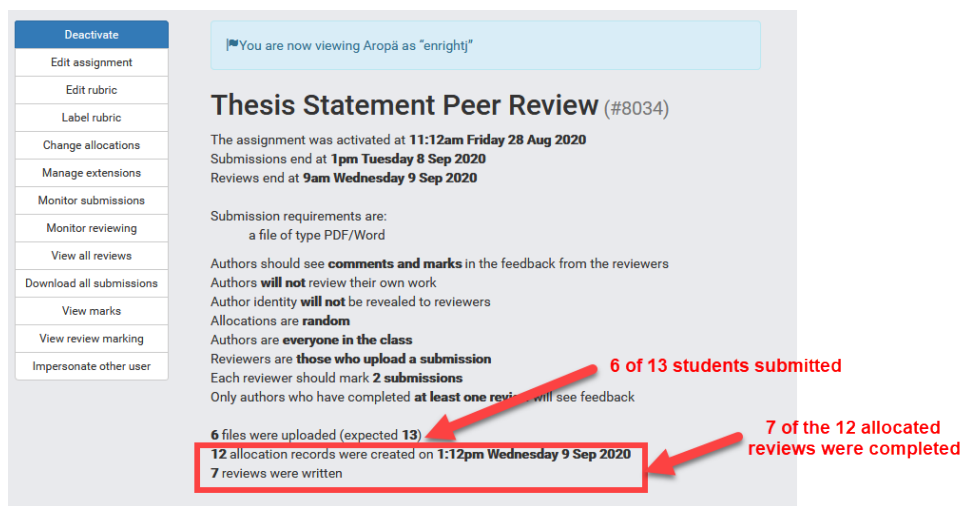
Deactivate
Edit assignment
Edit rubric
Label rubric
Change allocations
Manage extensions
Monitor submissions
Monitor reviewing
View all reviews
Download all submissions
View marks
View review marking
Impersonate other user

You are now viewing Aropä as "enrightj"

Thesis Statement Peer Review (#8034)

The assignment was activated at 11:12am Friday 28 Aug 2020
Submissions end at 1pm Tuesday 8 Sep 2020
Reviews end at 9am Wednesday 9 Sep 2020

Submission requirements are:
a file of type PDF/Word

Authors should see comments and marks in the feedback from the reviewers
Authors will not review their own work
Author identity will not be revealed to reviewers
Allocations are random
Authors are everyone in the class
Reviewers are those who upload a submission
Each reviewer should mark 2 submissions
Only authors who have completed at least one revi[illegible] will see feedback

6 files were uploaded (expected 13)
12 allocation records were created on 1:12pm Wednesday 9 Sep 2020
7 reviews were written

6 of 13 students submitted

7 of the 12 allocated reviews were completed